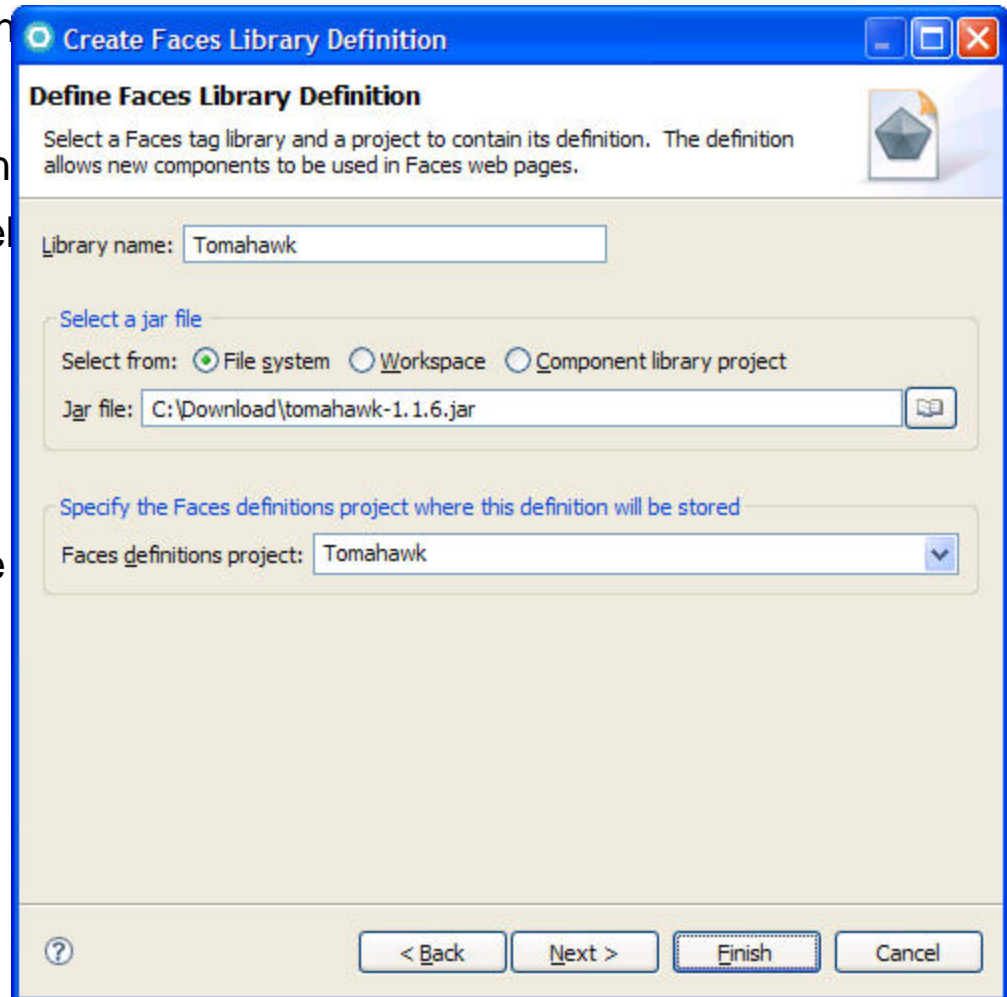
Create Faces Library Definition

Define Faces Library Definition

Select a Faces tag library and a project to contain its definition. The definition allows new components to be used in Faces web pages.

Library name: Tomahawk

Select a jar file

Select from: File system Workspace Component library project

Jar file: C:\Download\tomahawk-1.1.6.jar

Specify the Faces definitions project where this definition will be stored

Faces definitions project: Tomahawk

< Back Next > Finish Cancel